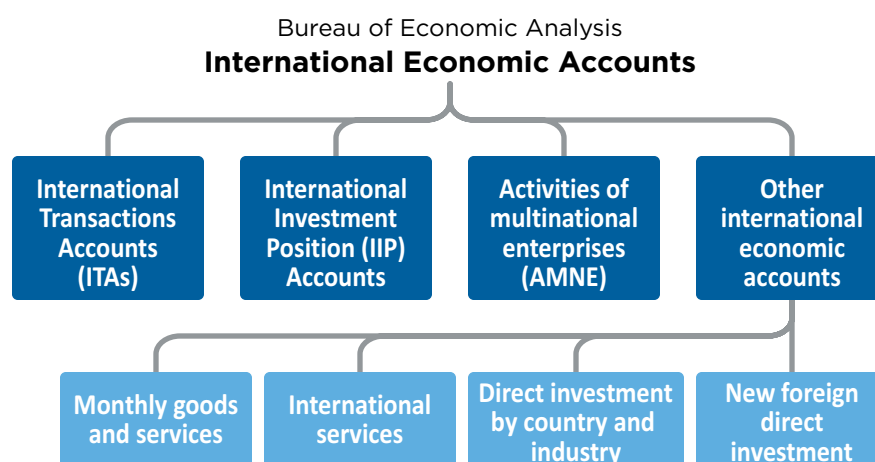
Bureau of Economic Analysis
International Economic Accounts

International Transactions Accounts (ITAs)

International Investment Position (IIP) Accounts

Activities of multinational enterprises (AMNE)

Other international economic accounts

Monthly goods and services

International services

Direct investment by country and industry

New foreign direct investment